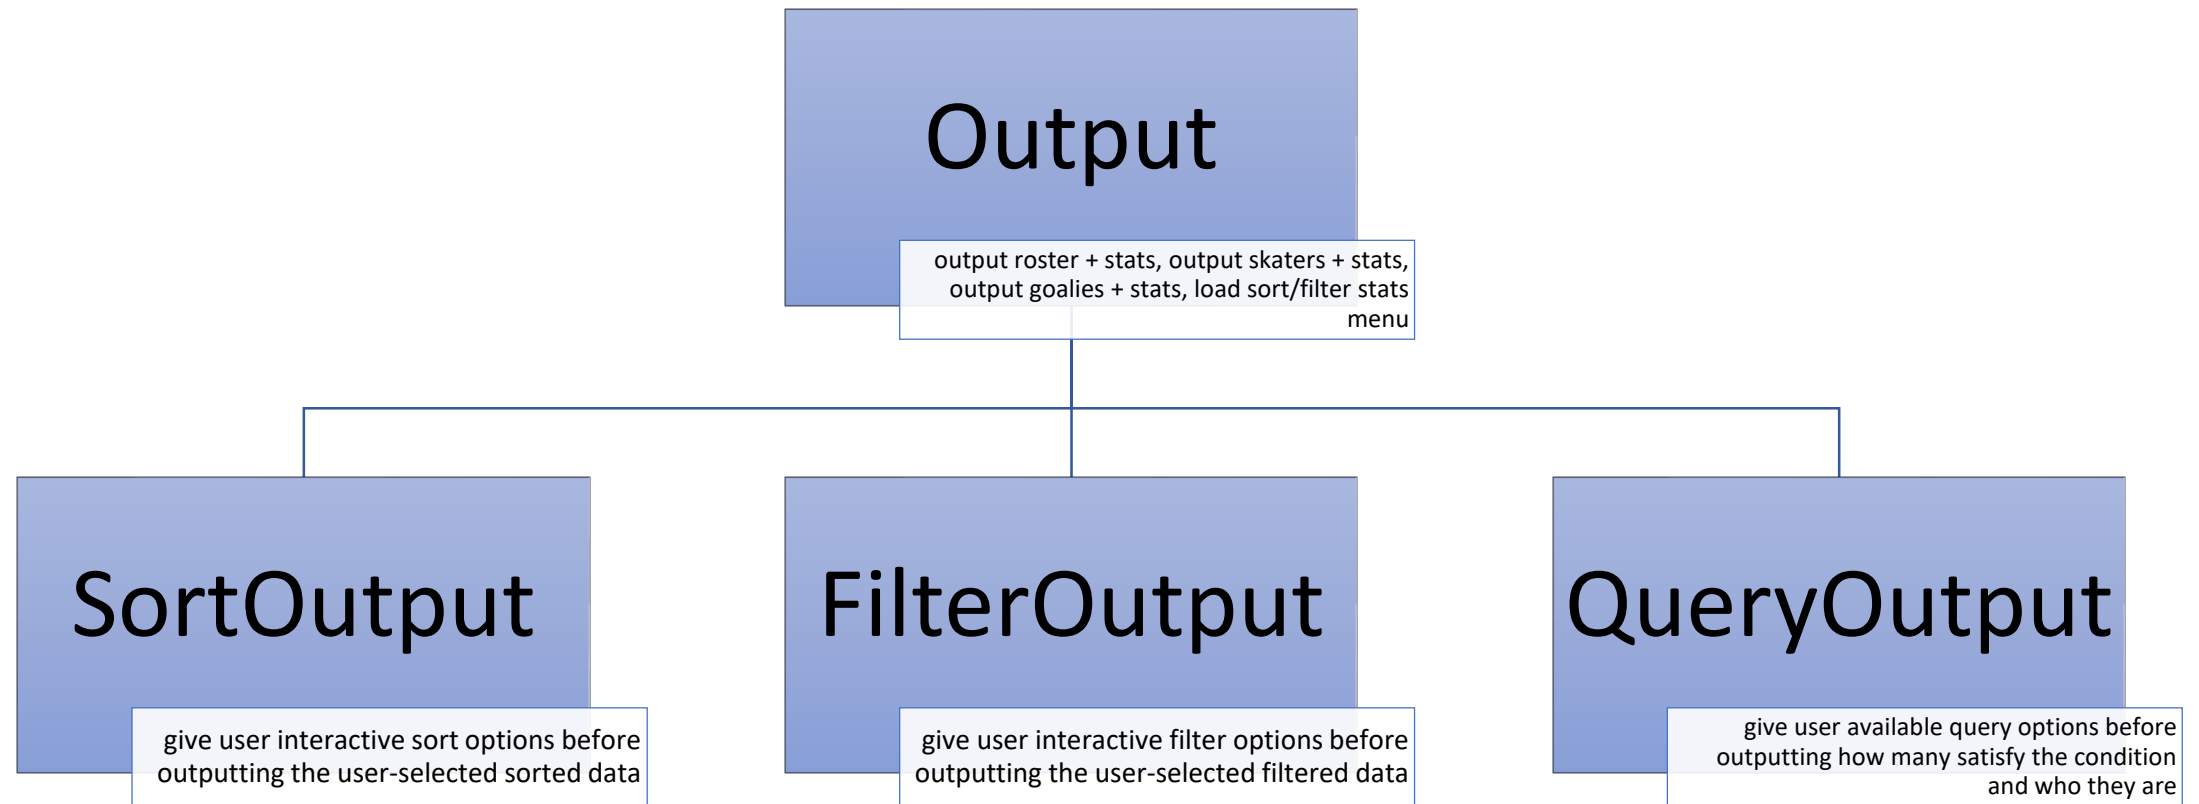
Output

output roster + stats, output skaters + stats, output goalies + stats, load sort/filter stats menu

SortOutput

give user interactive sort options before outputting the user-selected sorted data

FilterOutput

give user interactive filter options before outputting the user-selected filtered data

QueryOutput

give user available query options before outputting how many satisfy the condition and who they are